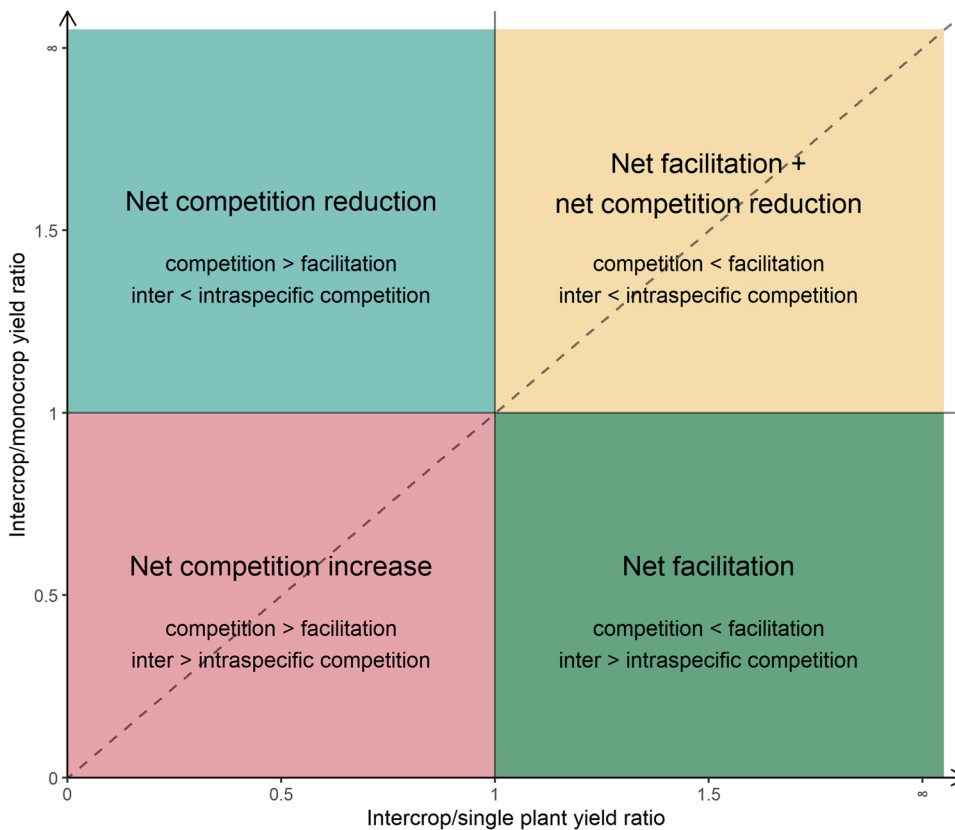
∞

1.5

1

0.5

0

Intercrop/monocrop yield ratio

Net competition reduction

competition > facilitation
inter < intraspecific competition

Net facilitation +
net competition reduction

competition < facilitation
inter < intraspecific competition

Net competition increase

competition > facilitation
inter > intraspecific competition

Net facilitation

competition < facilitation
inter > intraspecific competition

0 0.5 1 1.5 ∞

Intercrop/single plant yield ratio